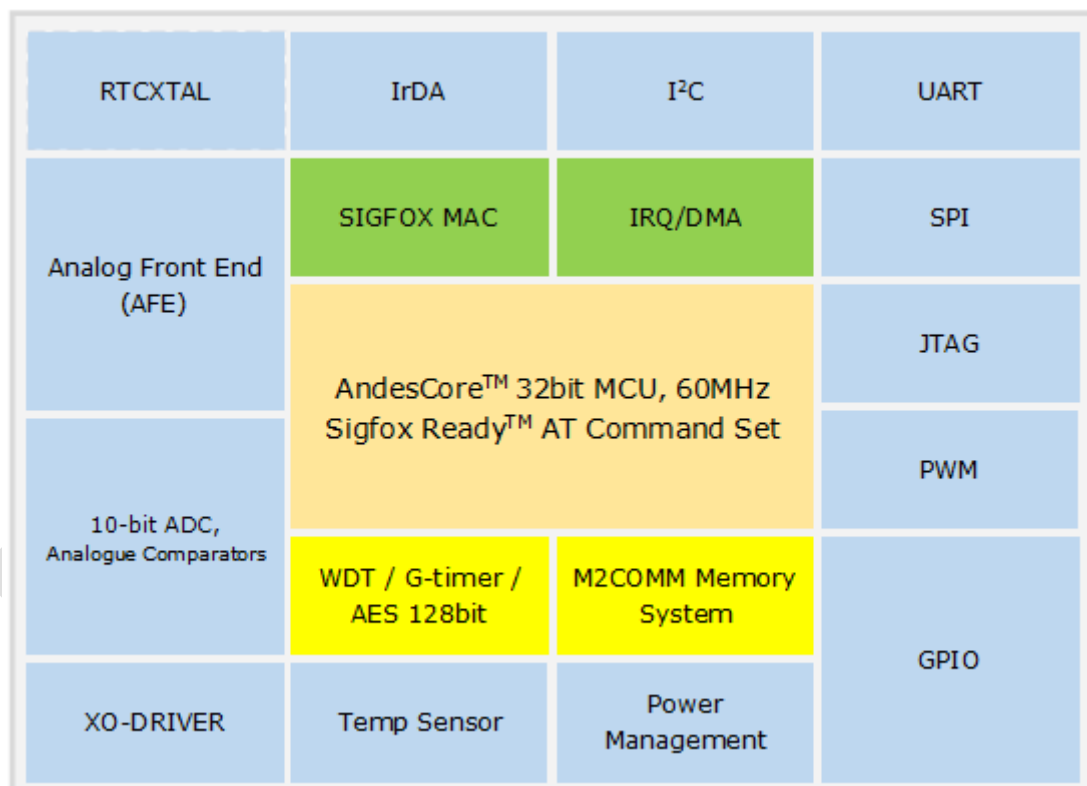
RTCXTAL

IrDA

I$^2$C

UART

Analog Front End (AFE)

SIGFOX MAC

IRQ/DMA

SPI

AndesCore$^{TM}$ 32bit MCU, 60MHz
Sigfox Ready$^{TM}$ AT Command Set

JTAG

PWM

10-bit ADC,
Analogue Comparators

WDT / G-timer / AES 128bit

M2COMM Memory System

GPIO

XO-DRIVER

Temp Sensor

Power Management